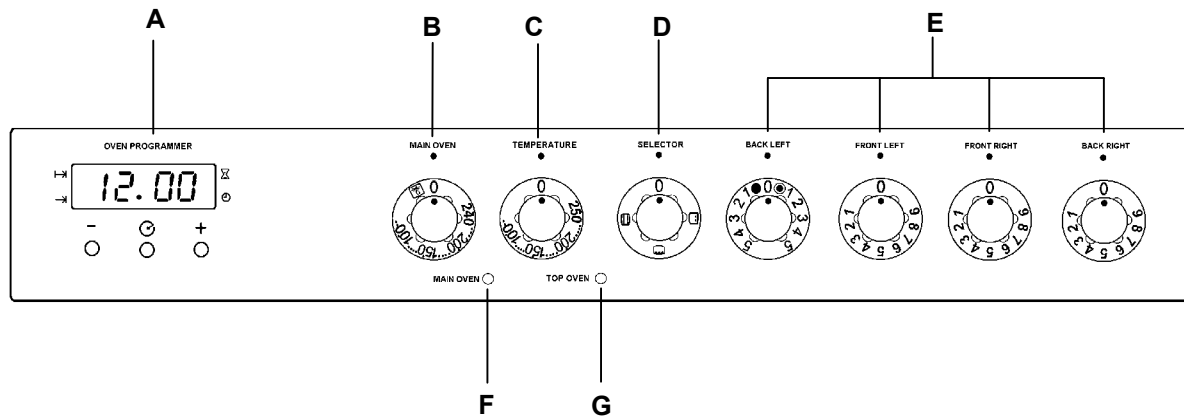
A

B

C

D

E

OVEN PROGRAMMER

12.00

−

+

MAIN OVEN

0

240

200

150

100

TEMPERATURE

0

250

200

150

100

SELECTOR

0

BACK LEFT

0

1

2

3

4

5

1

2

3

4

5

FRONT LEFT

0

1

2

3

4

5

6

7

8

9

FRONT RIGHT

0

1

2

3

4

5

6

7

8

9

BACK RIGHT

0

1

2

3

4

5

6

7

8

9

MAIN OVEN

TOP OVEN

F

G